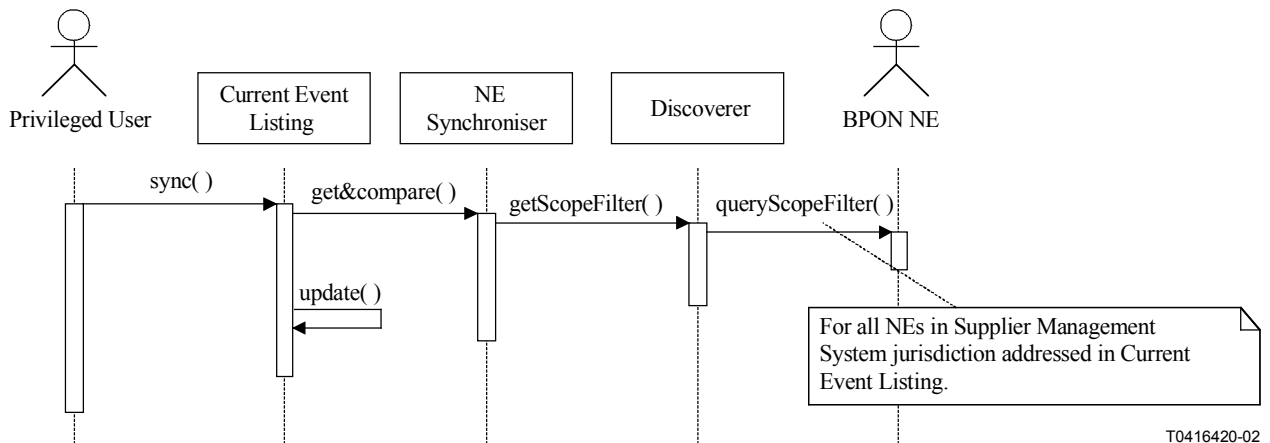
Privileged User

Current Event Listing

NE Synchroniser

Discoverer

BPON NE

sync( )

get&compare( )

getScopeFilter( )

queryScopeFilter( )

update( )

For all NEs in Supplier Management System jurisdiction addressed in Current Event Listing.

T0416420-02